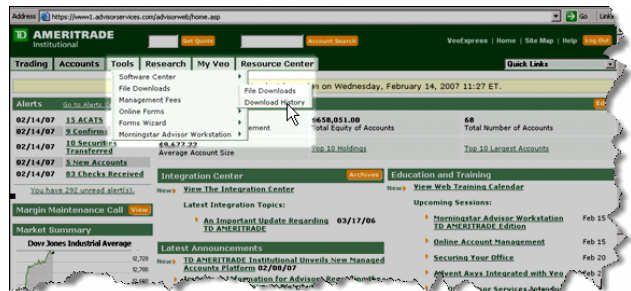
Address https://www1.advisorservices.com/advisorweb/home.asp Go Links

TD AMERITRADE Institutional

Get Quote Account Search VeoExpress | Home | Site Map | Help Log Out

Trading Accounts Tools Research My Veo Resource Center Quick Links

Software Center
File Downloads
Management Fees
Online Forms
Forms Wizard
Morningstar Advisor Workstation

File Downloads
Download History

on Wednesday, February 14, 2007 11:27 ET.

Alerts Go to Alerts

02/14/07 15 ACATS
02/14/07 9 Confirm
02/14/07 10 Securities Transferred
02/14/07 5 New Accounts
02/14/07 83 Checks Received

You have 292 unread alert(s).

ement
$658,051.00 Total Equity of Accounts
68 Total Number of Accounts
$9,677.22 Average Account Size
Top 10 Holdings
Top 10 Largest Accounts

Margin Maintenance Call View

Market Summary

Dow Jones Industrial Average

12,700
12,600
12,500

Integration Center Archives

New View The Integration Center

Latest Integration Topics:

An Important Update Regarding TD AMERITRADE 03/17/06

Latest Announcements

New TD AMERITRADE Institutional Unveils New Managed Accounts Platform 02/08/07

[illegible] Information for Advisors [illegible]

Education and Training

New View Web Training Calendar

Upcoming Sessions:

Morningstar Advisor Workstation TD AMERITRADE Edition Feb 15

Online Account Management Feb 15

Securing Your Office Feb 20

Advent Axys Integrated with Veo Feb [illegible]

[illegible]